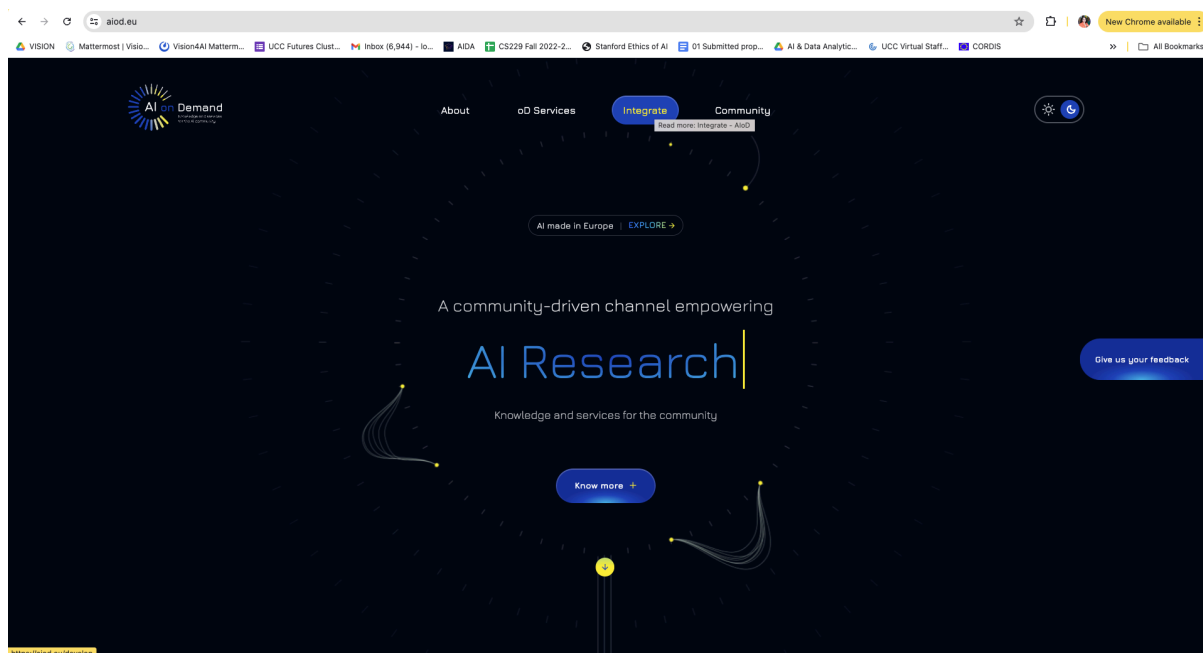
aiod.eu

New Chrome available

VISION Mattermost | Visio... Vision4AI Matterm... UCC Futures Clust... Inbox (6,944) - lo... AIDA CS229 Fall 2022-2... Stanford Ethics of AI 01 Submitted prop... AI & Data Analytic... UCC Virtual Staff... CORDIS

All Bookmarks

AI on Demand

About oD Services Integrate Community

Read more: Integrate - AIoD

AI made in Europe | EXPLORE →

A community-driven channel empowering

AI Research

Knowledge and services for the community

Know more +

Give us your feedback

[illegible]